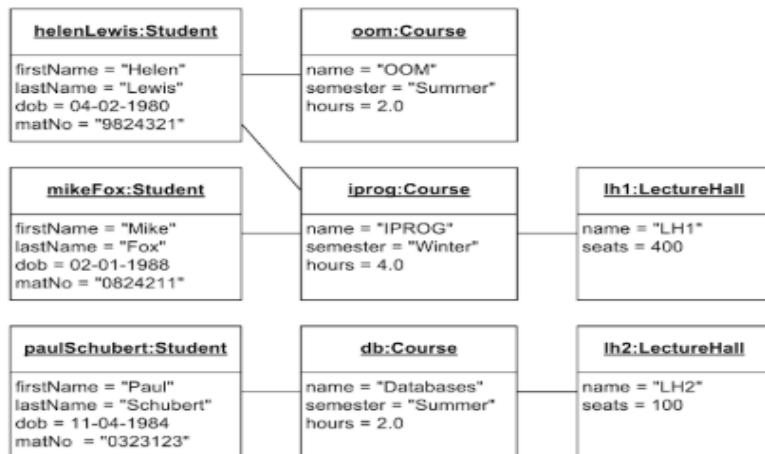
helenLewis:Student

firstName = "Helen"
lastName = "Lewis"
dob = 04-02-1980
matNo = "9824321"

oom:Course

name = "OOM"
semester = "Summer"
hours = 2.0

mikeFox:Student

firstName = "Mike"
lastName = "Fox"
dob = 02-01-1988
matNo = "0824211"

iprog:Course

name = "IPROG"
semester = "Winter"
hours = 4.0

lh1:LectureHall

name = "LH1"
seats = 400

paulSchubert:Student

firstName = "Paul"
lastName = "Schubert"
dob = 11-04-1984
matNo = "0323123"

db:Course

name = "Databases"
semester = "Summer"
hours = 2.0

lh2:LectureHall

name = "LH2"
seats = 100